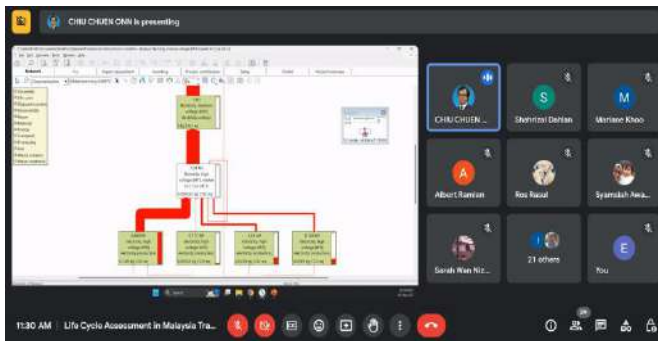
CHIU CHUEN ONN is presenting

Network

CHIU CHUEN ...

Shahrizal Dahlan

Mariane Khoo

Albert Ramlan

Ros Rasul

Syamsiah Awa...

Sarah Wan Niz...

21 others

You

11:30 AM | Life Cycle Assessment in Malaysia Tra...